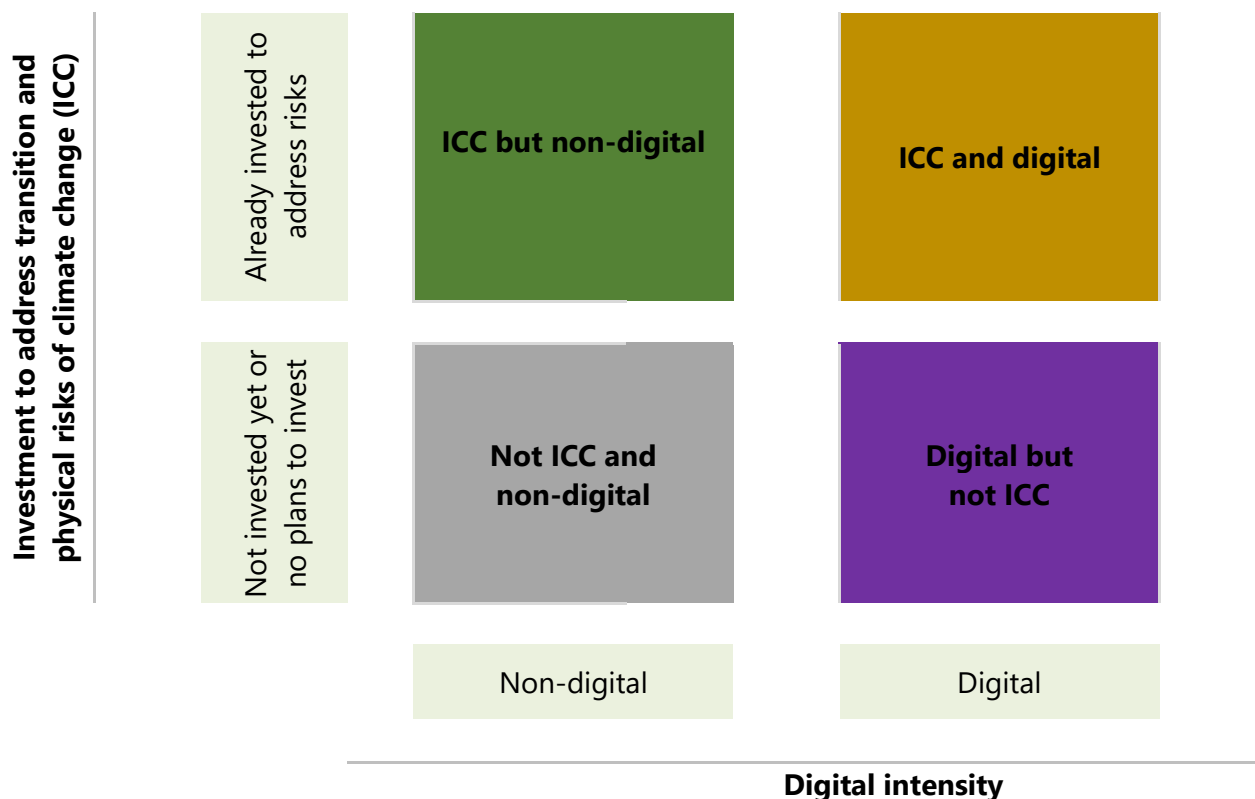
Investment to address transition and physical risks of climate change (ICC)

Already invested to address risks

ICC but non-digital

ICC and digital

Not invested yet or no plans to invest

Not ICC and non-digital

Digital but not ICC

Non-digital

Digital

Digital intensity